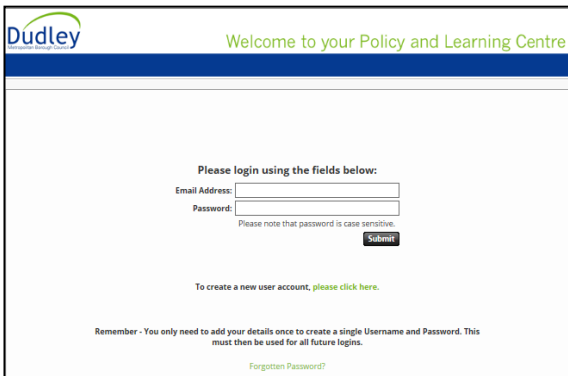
Dudley
Metropolitan Borough Council

Welcome to your Policy and Learning Centre

Please login using the fields below:

Email Address:

Password:

Please note that password is case sensitive.

Submit

To create a new user account, please click here.

Remember - You only need to add your details once to create a single Username and Password. This must then be used for all future logins.

Forgotten Password?